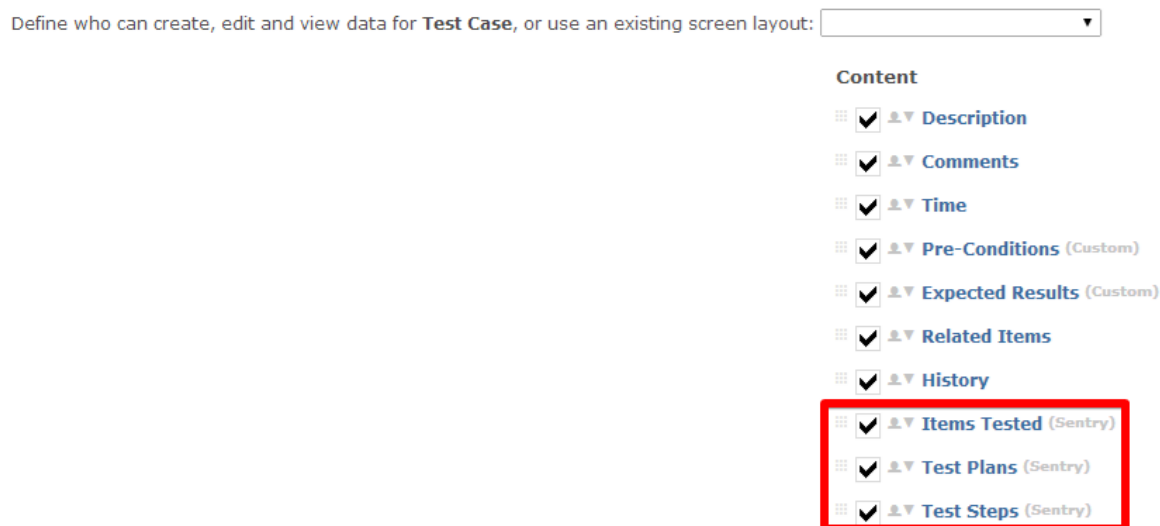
Define who can create, edit and view data for **Test Case**, or use an existing screen layout:

**Content**

Description

Comments

Time

Pre-Conditions (Custom)

Expected Results (Custom)

Related Items

History

Items Tested (Sentry)

Test Plans (Sentry)

Test Steps (Sentry)